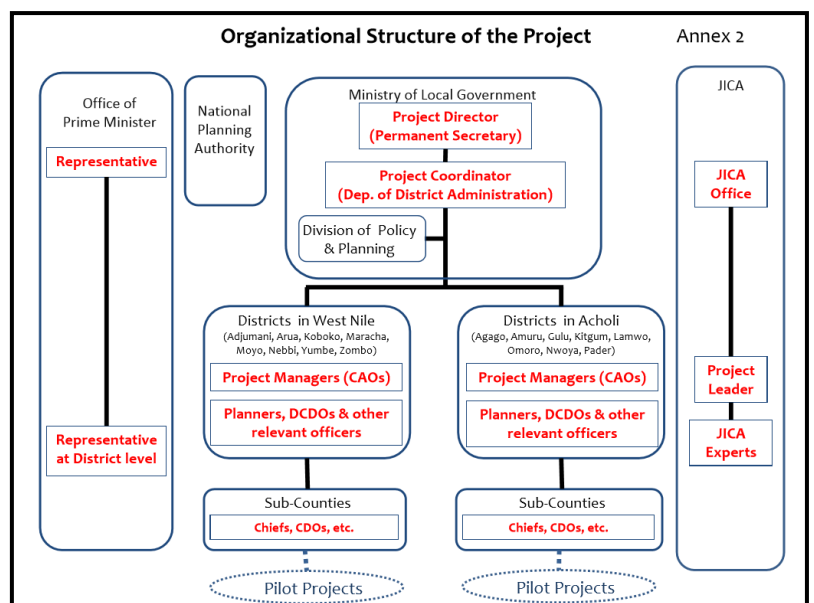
Organizational Structure of the Project

Annex 2

Office of Prime Minister

Representative

Representative at District level

National Planning Authority

Ministry of Local Government

Project Director (Permanent Secretary)

Project Coordinator (Dep. of District Administration)

Division of Policy & Planning

JICA

JICA Office

Project Leader

JICA Experts

Districts in West Nile
(Adjumani, Arua, Koboko, Maracha, Moyo, Nebbi, Yumbe, Zombo)

Project Managers (CAOs)

Planners, DCDOs & other relevant officers

Districts in Acholi
(Agago, Amuru, Gulu, Kitgum, Lamwo, Omoro, Nwoya, Pader)

Project Managers (CAOs)

Planners, DCDOs & other relevant officers

Sub-Counties

Chiefs, CDOs, etc.

Sub-Counties

Chiefs, CDOs, etc.

Pilot Projects

Pilot Projects